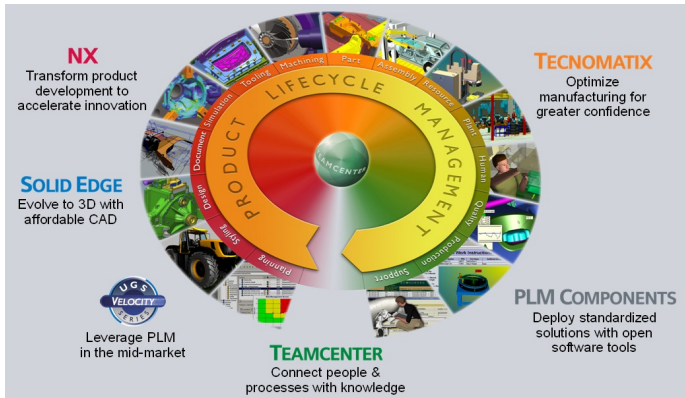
NX
Transform product development to accelerate innovation

TECNOMATIX
Optimize manufacturing for greater confidence

SOLID EDGE
Evolve to 3D with affordable CAD

UGS VELOCITY SERIES
Leverage PLM in the mid-market

TEAMCENTER
Connect people & processes with knowledge

PLM COMPONENTS
Deploy standardized solutions with open software tools

PRODUCT LIFECYCLE MANAGEMENT

TEAMCENTER

Planning
Styling
Design
Document
Simulation
Tooling
Machining
Part
Assembly
Resource
Plant
Human
Quality
Production
Support